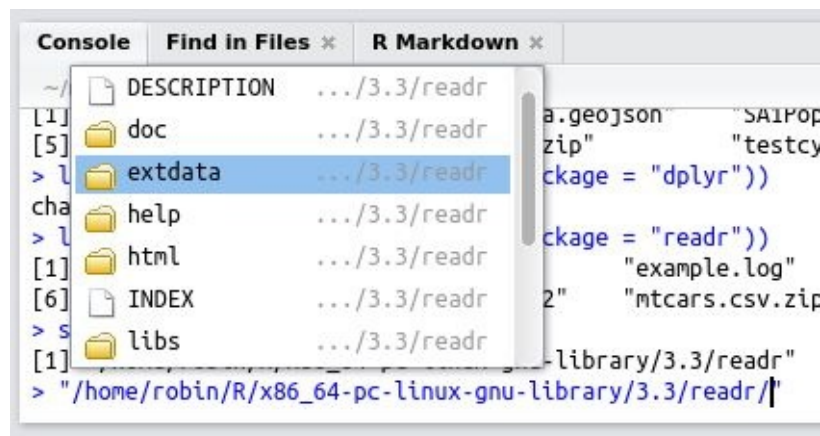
Console    Find in Files ×    R Markdown ×

~/
[1]    DESCRIPTION    .../3.3/readr    a.geojson"    "SA1Pop
[5]    doc    .../3.3/readr    zip"    "testcy
> l    extdata    .../3.3/readr    ckage = "dplyr"))
cha    help    .../3.3/readr
> l    html    .../3.3/readr    ckage = "readr"))
[1]    INDEX    .../3.3/readr    "example.log"
[6]    libs    .../3.3/readr    2"    "mtcars.csv.zip
> s
[1] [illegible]-library/3.3/readr"
> "/home/robin/R/x86_64-pc-linux-gnu-library/3.3/readr/"